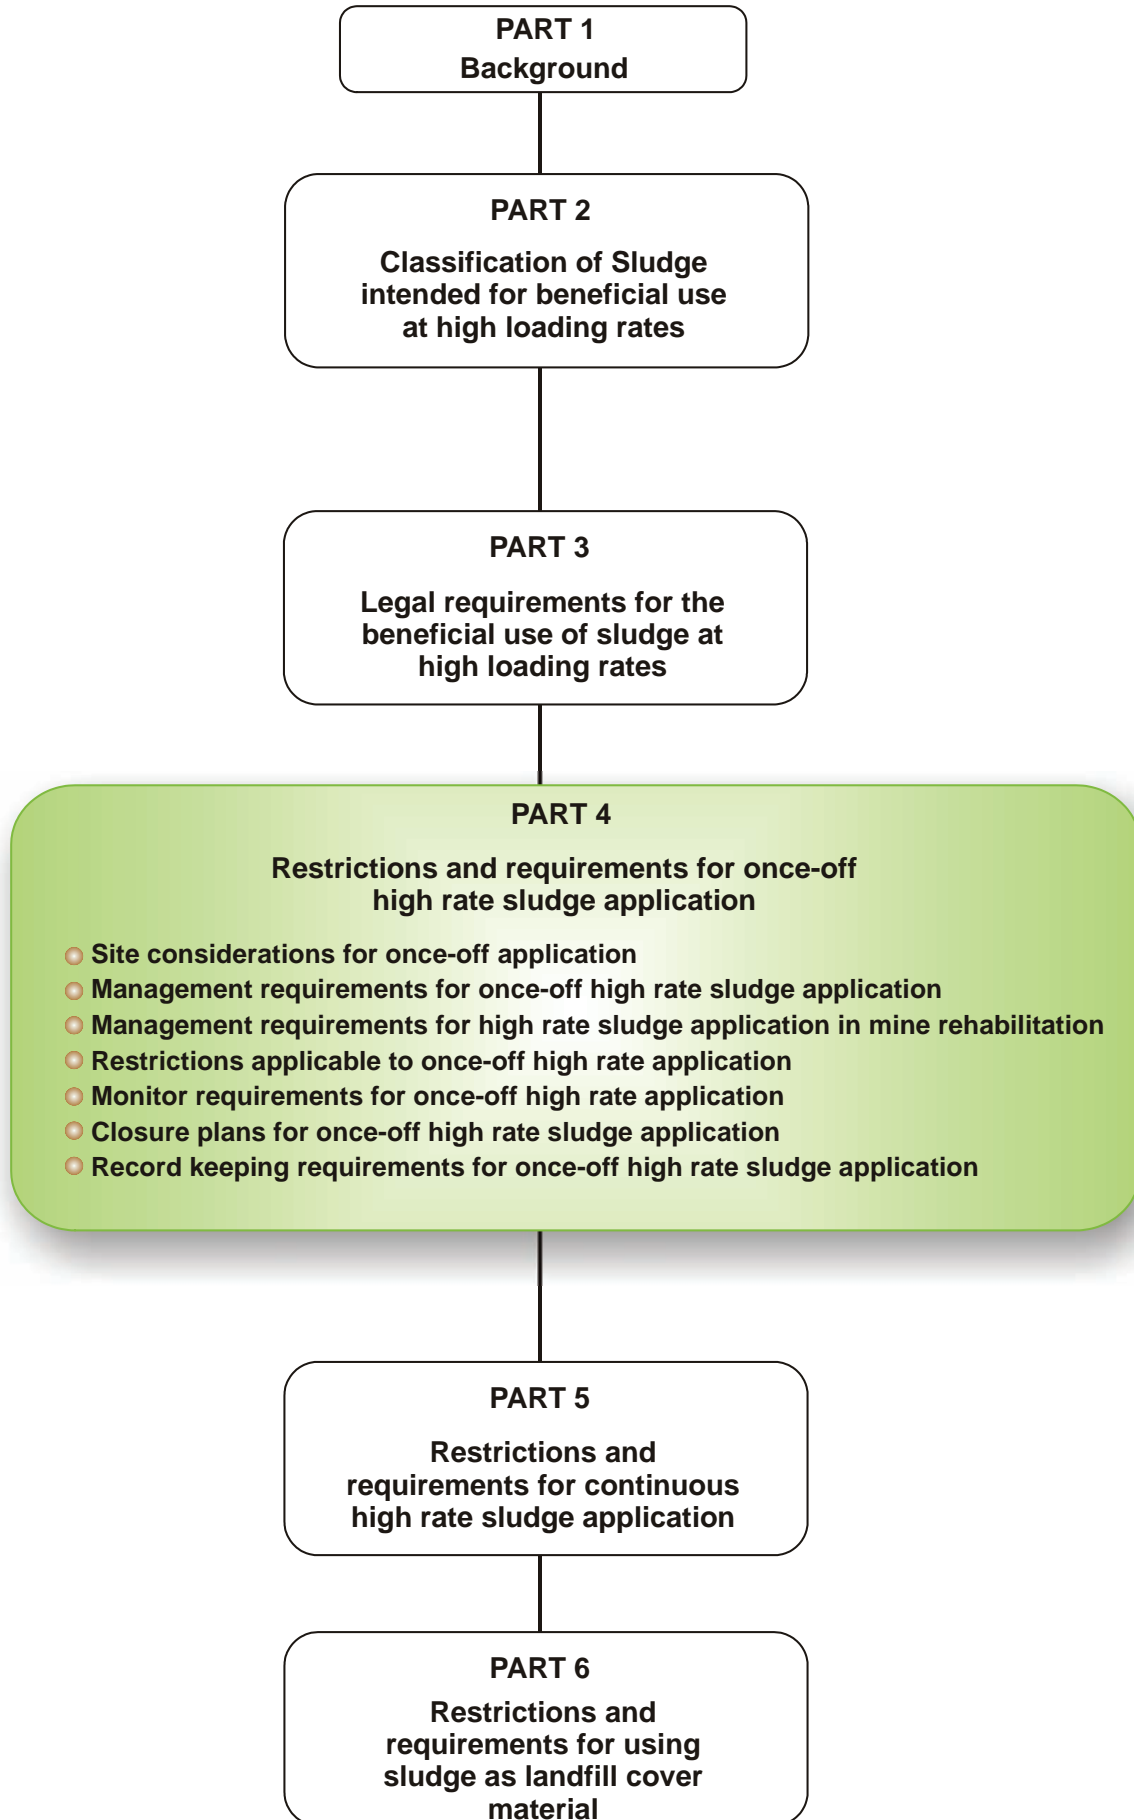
PART 1
Background

PART 2

Classification of Sludge intended for beneficial use at high loading rates

PART 3

Legal requirements for the beneficial use of sludge at high loading rates

PART 4

Restrictions and requirements for once-off high rate sludge application

- Site considerations for once-off application
- Management requirements for once-off high rate sludge application
- Management requirements for high rate sludge application in mine rehabilitation
- Restrictions applicable to once-off high rate application
- Monitor requirements for once-off high rate application
- Closure plans for once-off high rate sludge application
- Record keeping requirements for once-off high rate sludge application

PART 5

Restrictions and requirements for continuous high rate sludge application

PART 6

Restrictions and requirements for using sludge as landfill cover material